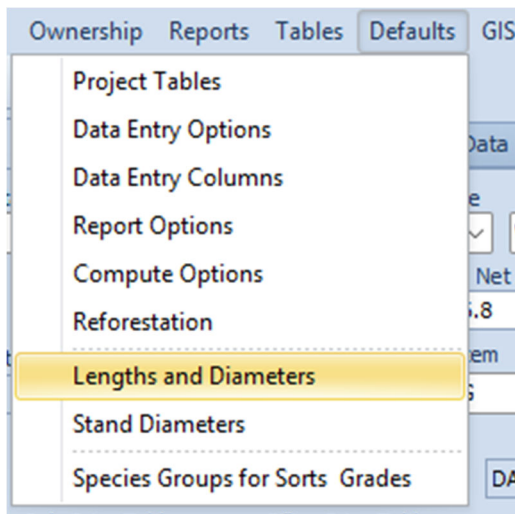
Ownership Reports Tables Defaults GIS

Project Tables
Data Entry Options
Data Entry Columns
Report Options
Compute Options
Reforestation
Lengths and Diameters
Stand Diameters
Species Groups for Sorts Grades

Data
e
Net
5.8
em
S
DA